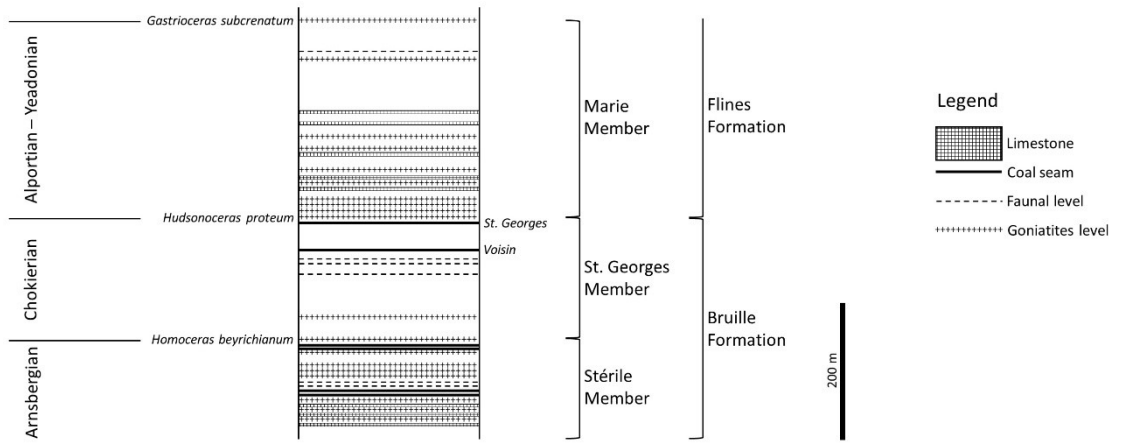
Alportian – Yeadonian

Chokierian

Arnsbergian

Gastrioceras subcrenatum

Hudsonoceras proteum

Homoceras beyrichianum

St. Georges

Voisin

Marie Member

St. Georges Member

Stérile Member

Flines Formation

Bruille Formation

200 m

Legend

Limestone

Coal seam

Faunal level

Goniatites level